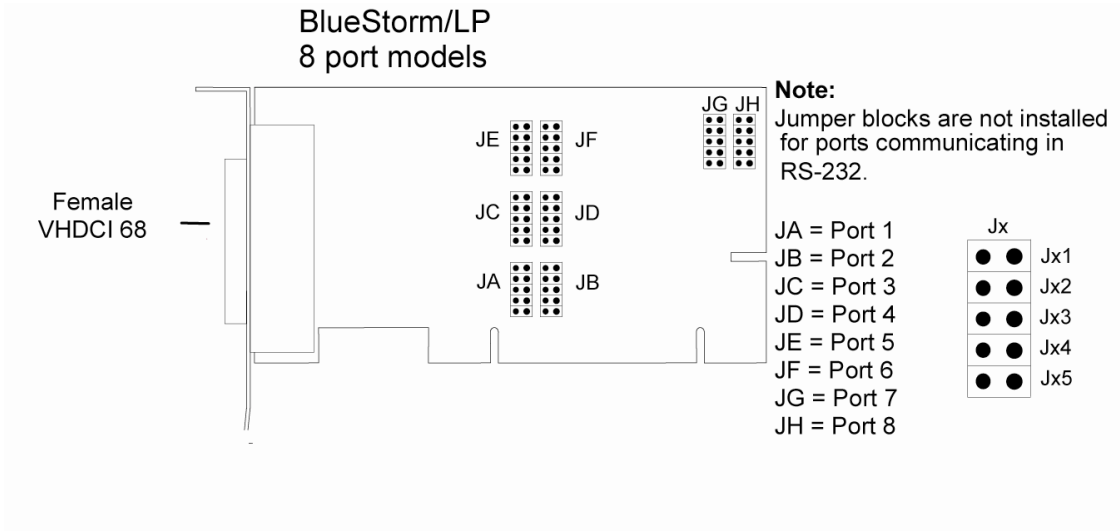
BlueStorm/LP
8 port models

Note:
Jumper blocks are not installed for ports communicating in RS-232.

Female
VHDCI 68

JG JH

JE JF

JC JD

JA JB

JA = Port 1
JB = Port 2
JC = Port 3
JD = Port 4
JE = Port 5
JF = Port 6
JG = Port 7
JH = Port 8

Jx
Jx1
Jx2
Jx3
Jx4
Jx5